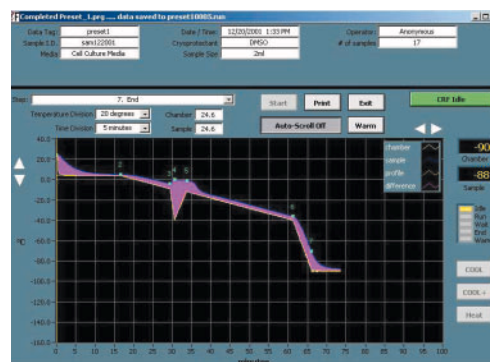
Completed Preset_1.prg ..... data saved to preset10005.run

Data Tag: preset1
Sample I.D. sam122001
Media Cell Culture Media
Date / Time 12/20/2001 1:33 PM
Cryoprotectant DMSO
Sample Size 2ml
Operator Anonymous
# of samples 17

Step: 7. End
Temperature Division 20 degrees
Time Division 5 minutes
Chamber 24.6
Sample 24.6
Start
Print
Exit
Auto-Scroll Off
Warm
CRF Idle

chamber
sample
profile
difference

-90
Chamber
-88
Sample

Idle
Run
Wait
End
Warm

COOL
COOL +
Heat

°C

40.0
20.0
0.0
-20.0
-40.0
-60.0
-80.0
-100.0
-120.0
-140.0
-160.0

0 5 10 15 20 25 30 35 40 45 50 55 60 65 70 75 80 85 90 95 100
minutes

2
3
4
5
6
7